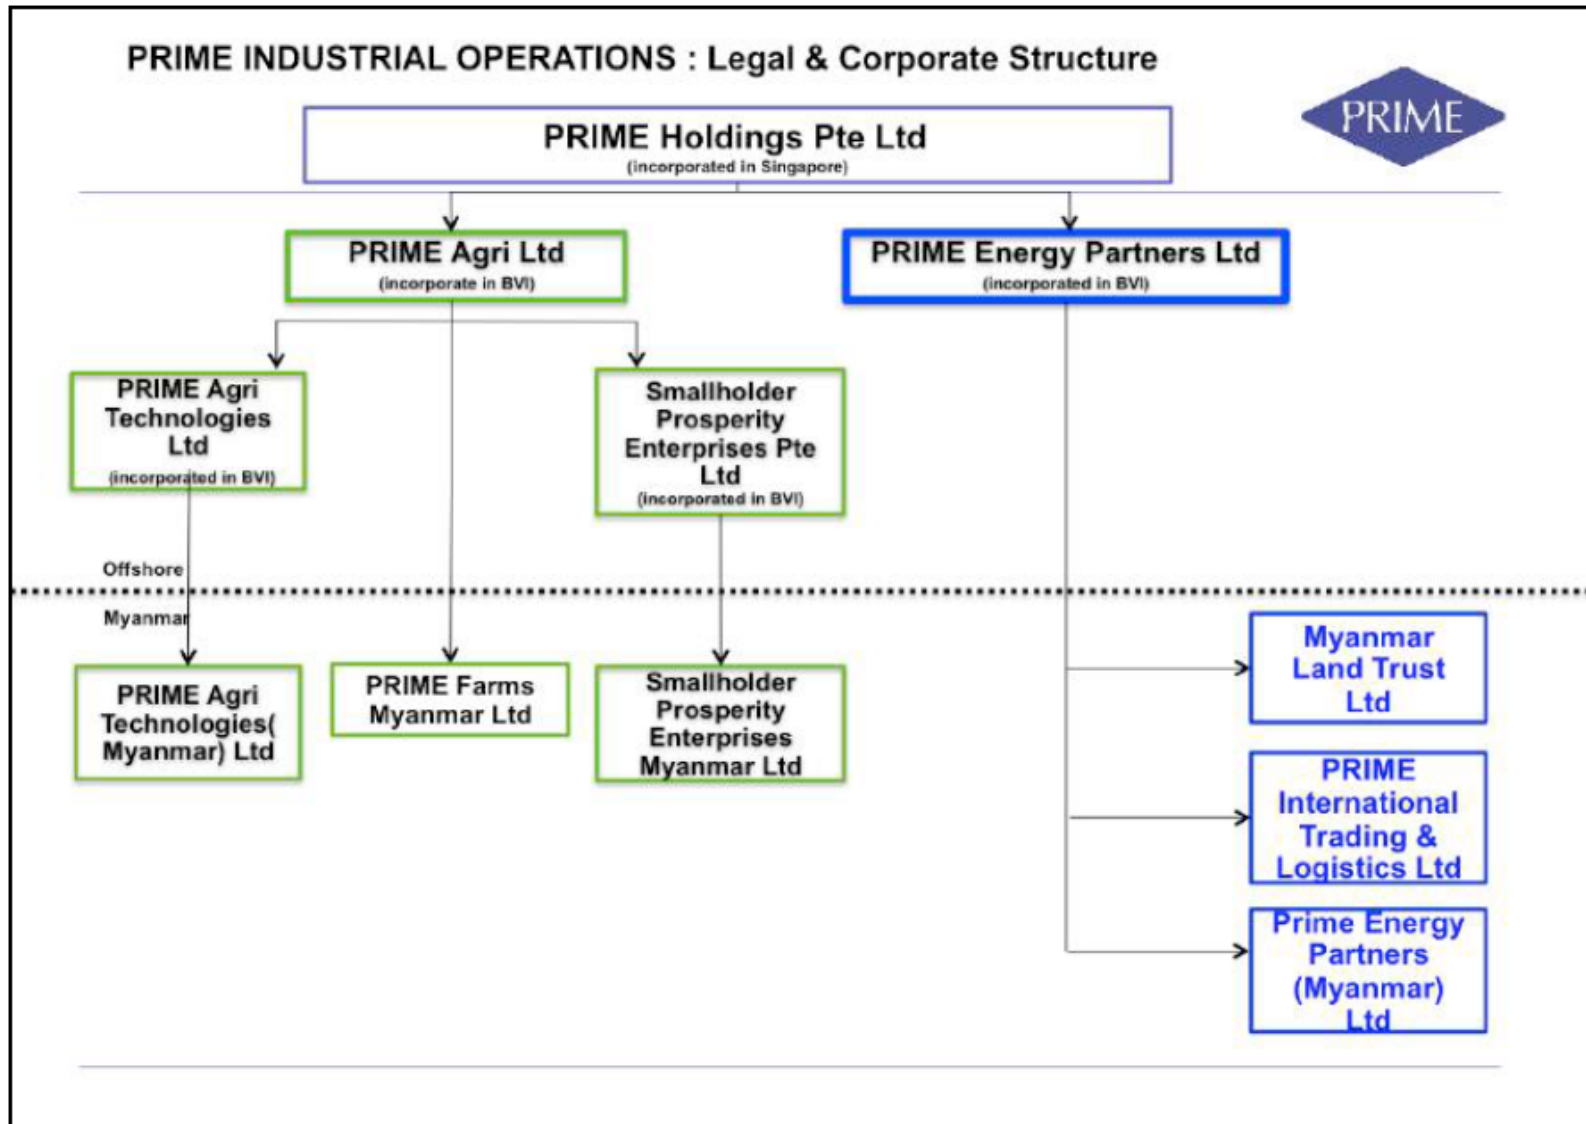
PRIME INDUSTRIAL OPERATIONS : Legal & Corporate Structure

PRIME

PRIME Holdings Pte Ltd
(incorporated in Singapore)

PRIME Agri Ltd
(incorporate in BVI)

PRIME Energy Partners Ltd
(incorporated in BVI)

PRIME Agri Technologies Ltd
(incorporated in BVI)

Smallholder Prosperity Enterprises Pte Ltd
(incorporated in BVI)

Offshore

Myanmar

PRIME Agri Technologies( Myanmar) Ltd

PRIME Farms Myanmar Ltd

Smallholder Prosperity Enterprises Myanmar Ltd

Myanmar Land Trust Ltd

PRIME International Trading & Logistics Ltd

Prime Energy Partners (Myanmar) Ltd